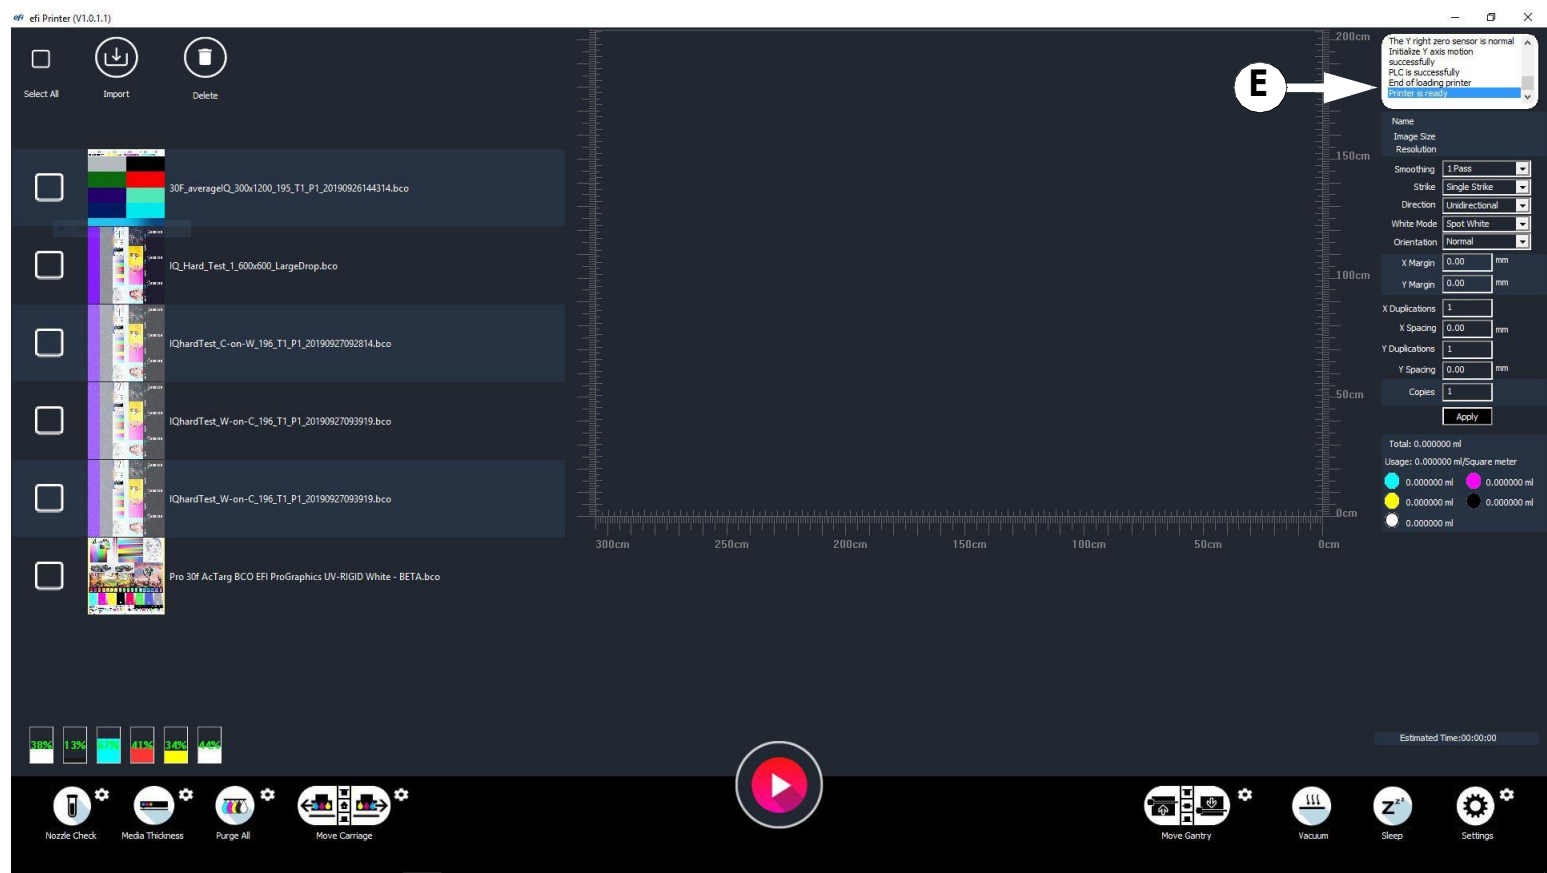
efi Printer (V1.0.1.1)

Select All
Import
Delete

30F_averageIQ_300x1200_195_T1_P1_20190926144314.bco
IQ_Hard_Test_1_600x600_LargeDrop.bco
IQhardTest_C-on-W_196_T1_P1_20190927092814.bco
IQhardTest_W-on-C_196_T1_P1_20190927093919.bco
IQhardTest_W-on-C_196_T1_P1_20190927093919.bco
Pro 30f AcTarg BCO EFI ProGraphics UV-RIGID White - BETA.bco

38% 13% 67% 41% 34% 44%

200cm
150cm
100cm
50cm
0cm
300cm 250cm 200cm 150cm 100cm 50cm 0cm

The Y right zero sensor is normal
Initialize Y axis motion successfully
PLC is successfully
End of loading printer
Printer is ready

E

Name
Image Size
Resolution
Smoothing 1 Pass
Strike Single Strike
Direction Unidirectional
White Mode Spot White
Orientation Normal
X Margin 0.00 mm
Y Margin 0.00 mm
X Duplications 1
X Spacing 0.00 mm
Y Duplications 1
Y Spacing 0.00 mm
Copies 1
Apply

Total: 0.000000 ml
Usage: 0.000000 ml/Square meter
0.000000 ml 0.000000 ml
0.000000 ml 0.000000 ml
0.000000 ml

Estimated Time:00:00:00

Nozzle Check
Media Thickness
Purge All
Move Carriage
Move Gantry
Vacuum
Sleep
Settings